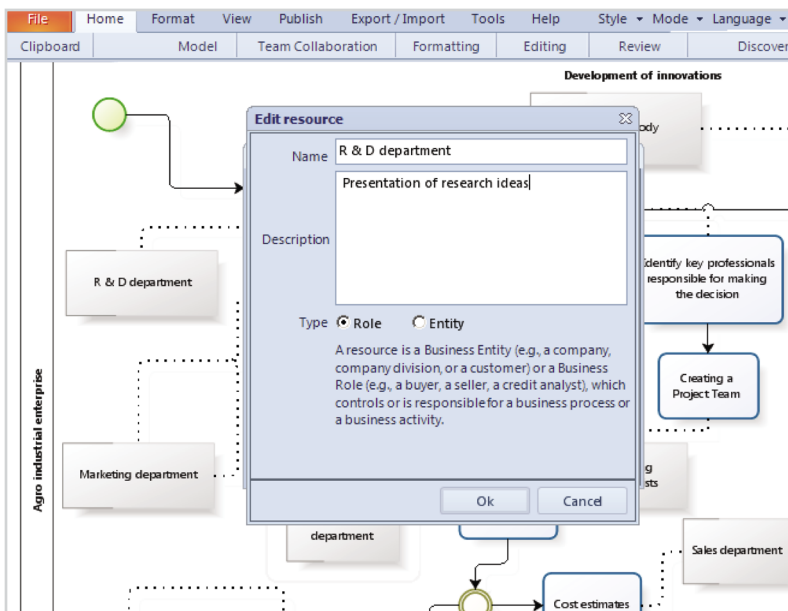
File Home Format View Publish Export / Import Tools Help Style Mode Language

Clipboard Model Team Collaboration Formatting Editing Review Discover

Development of innovations

ody

Edit resource

Name R & D department

Description Presentation of research ideas

Type Role Entity

A resource is a Business Entity (e.g., a company, company division, or a customer) or a Business Role (e.g., a buyer, a seller, a credit analyst), which controls or is responsible for a business process or a business activity.

Ok Cancel

Identify key professionals responsible for making the decision

Creating a Project Team

R & D department

Agro industrial enterprise

Marketing department

g

sts

department

Sales department

Cost estimates